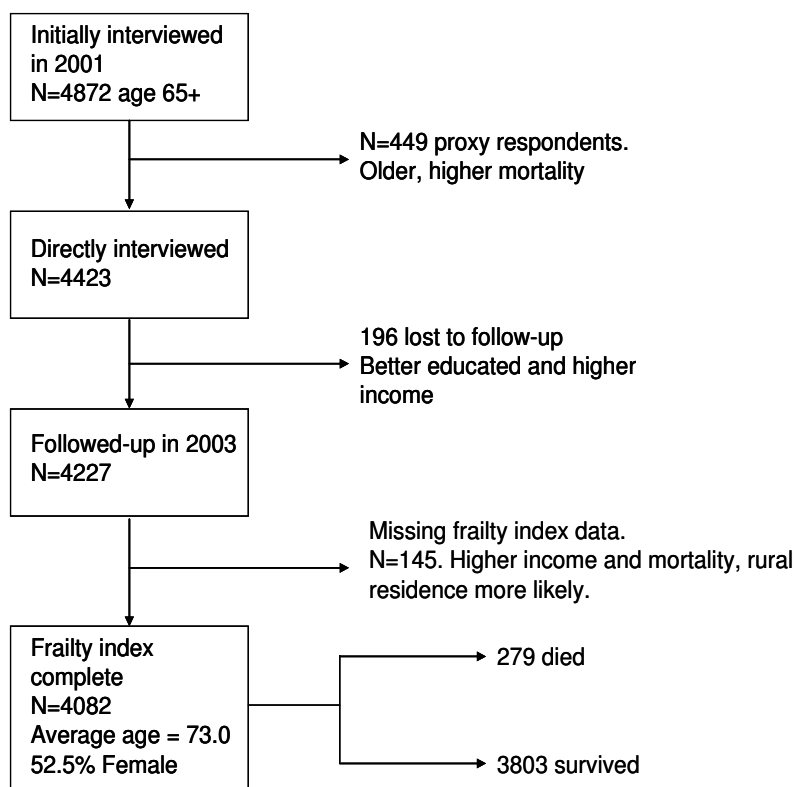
Initially interviewed in 2001
N=4872 age 65+

N=449 proxy respondents.
Older, higher mortality

Directly interviewed
N=4423

196 lost to follow-up
Better educated and higher income

Followed-up in 2003
N=4227

Missing frailty index data.
N=145. Higher income and mortality, rural residence more likely.

Frailty index complete
N=4082
Average age = 73.0
52.5% Female

279 died

3803 survived